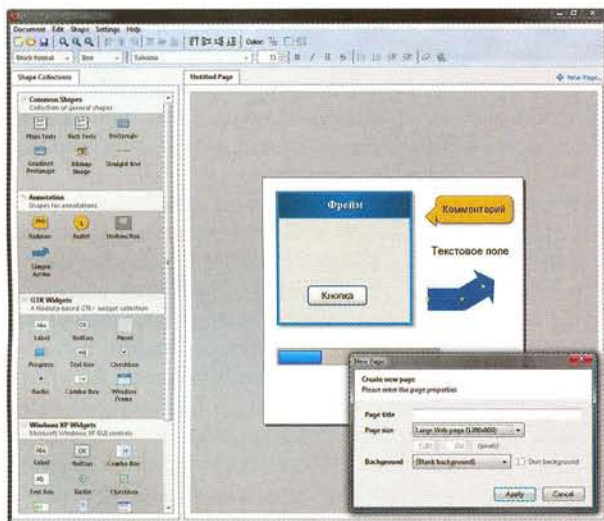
Document Edit Shape Settings Help

Block Normal

Tahoma

Color:

Shape Collections

Untitled Page

New Page...

Common Shapes
Collection of general shapes

Plain Texts

Rich Texts

Rectangle

Gradient Rectangle

Bitmap Image

Straight line

Annotation
Shapes for annotations

Balloon

Audit

Underline

Simple Arrow

GTK Widgets
A Nodoka-based GTK+ widget collection

Label

Button

Panel

Progress

Text box

Checkbox

Radio

Combo box

Window Frame

Windows XP Widgets
Microsoft Windows XP GUI controls

Label

Button

Combo box

Text box

Radio

Checkbox

Фрейм

Комментарий

Текстовое поле

Кнопка

New Page

Create new page
Please enter the page properties

Page title

Page size

Large Web page (1280x800)

(pixels)

Background

[Blank background]

Dim background

Apply

Cancel